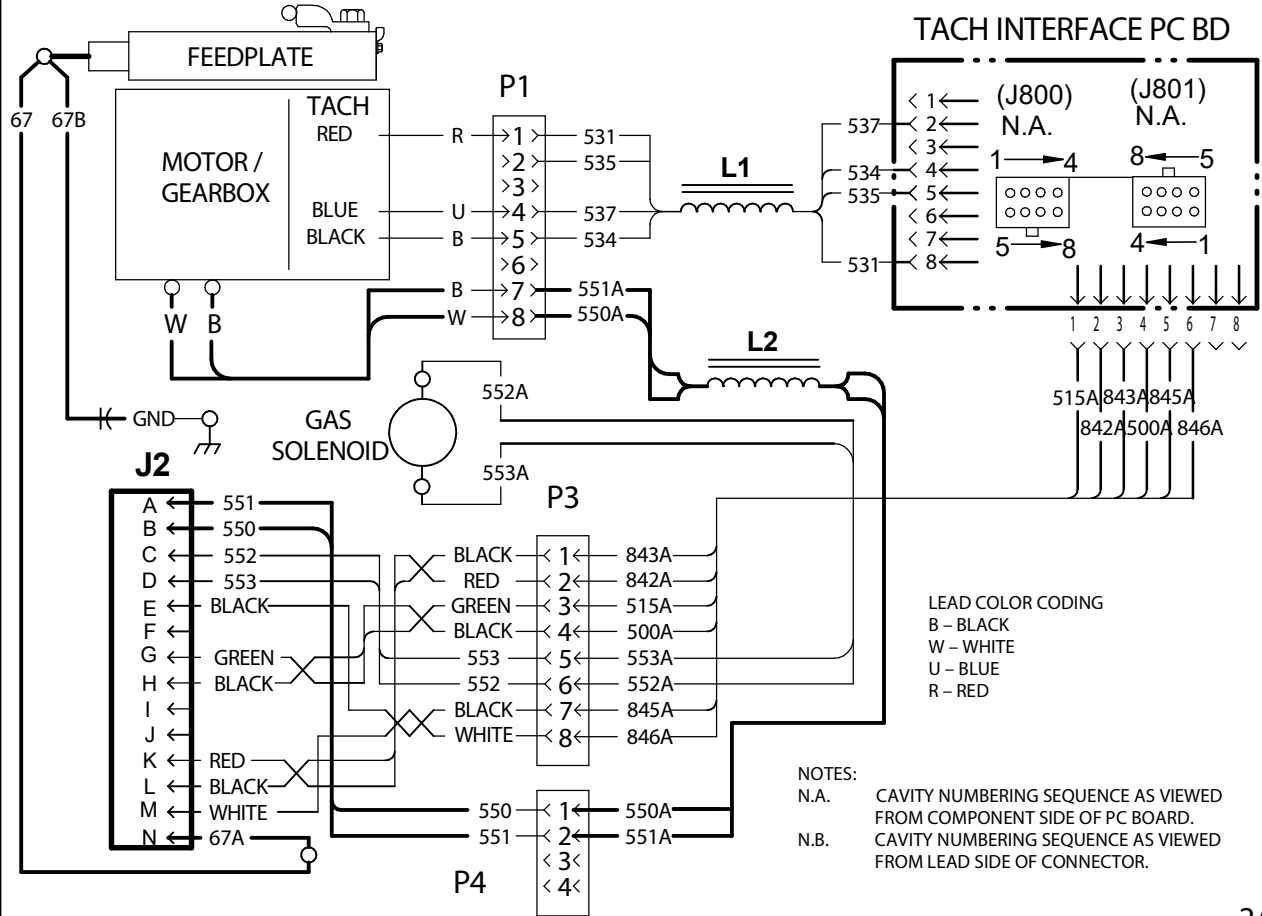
FEEDPLATE

TACH INTERFACE PC BD

67 67B

MOTOR / GEARBOX

TACH
RED
BLUE
BLACK

R
U
B

P1
1
2
3
4
5
6
7
8

531
535
537
534

L1

537
534
535
531

1
2
3
4
5
6
7
8

(J800)
N.A.

(J801)
N.A.

1 4
5 8
8 5
4 1

W B

B
W

551A
550A

L2

1 2 3 4 5 6 7 8

515A 843A 845A
842A 500A 846A

GND

GAS SOLENOID

552A
553A

J2
A 551
B 550
C 552
D 553
E BLACK
F
G GREEN
H BLACK
I
J
K RED
L BLACK
M WHITE
N 67A

P3
BLACK 1 843A
RED 2 842A
GREEN 3 515A
BLACK 4 500A
553 5 553A
552 6 552A
BLACK 7 845A
WHITE 8 846A

LEAD COLOR CODING
B – BLACK
W – WHITE
U – BLUE
R – RED

NOTES:
N.A. CAVITY NUMBERING SEQUENCE AS VIEWED FROM COMPONENT SIDE OF PC BOARD.
N.B. CAVITY NUMBERING SEQUENCE AS VIEWED FROM LEAD SIDE OF CONNECTOR.

P4
550 1 550A
551 2 551A
3
4